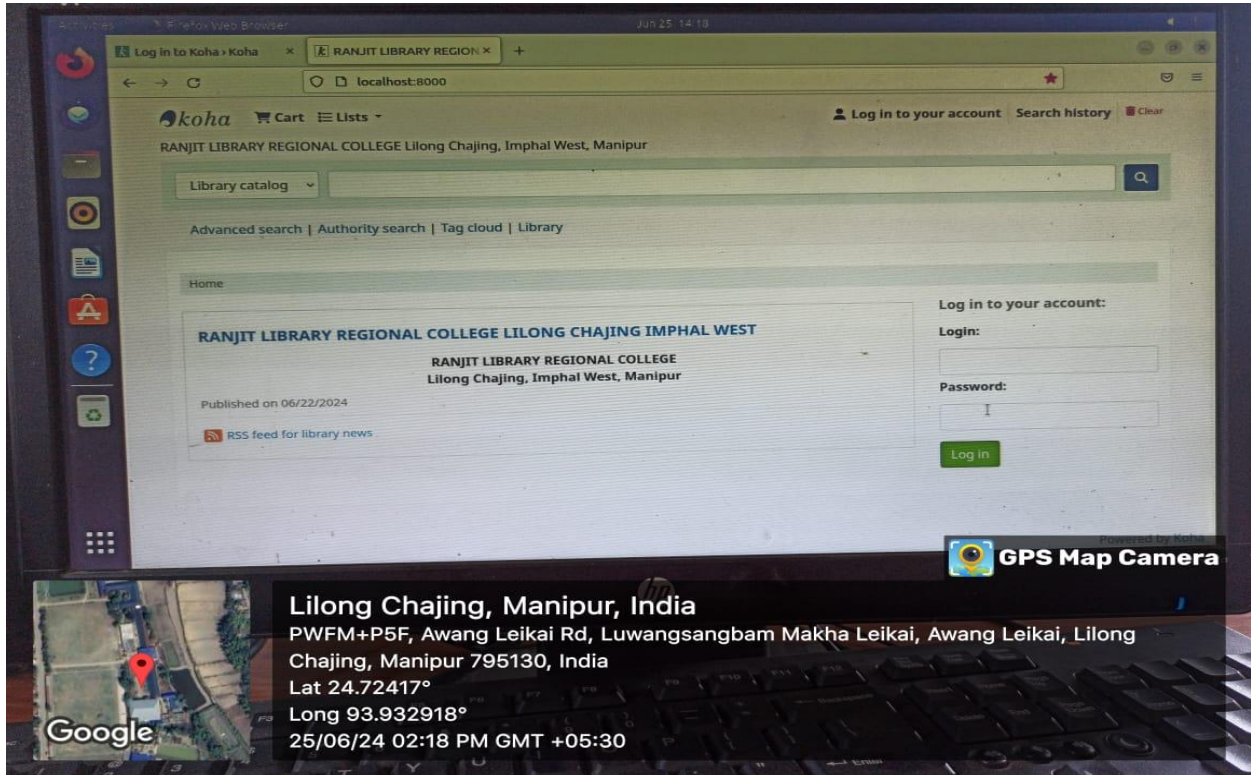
Activities Firefox Web Browser Jun 25 14:18

Log in to Koha › Koha
RANJIT LIBRARY REGION
localhost:8000

koha Cart Lists
Log in to your account Search history Clear

RANJIT LIBRARY REGIONAL COLLEGE Lilong Chajing, Imphal West, Manipur

Library catalog

Advanced search | Authority search | Tag cloud | Library

Home

RANJIT LIBRARY REGIONAL COLLEGE LILONG CHAJING IMPHAL WEST

RANJIT LIBRARY REGIONAL COLLEGE
Lilong Chajing, Imphal West, Manipur

Published on 06/22/2024

RSS feed for library news

Log in to your account:
Login:
Password:
Log in

Powered by Koha

GPS Map Camera

Google

Lilong Chajing, Manipur, India
PWFM+P5F, Awang Leikai Rd, Luwangsangbam Makha Leikai, Awang Leikai, Lilong Chajing, Manipur 795130, India
Lat 24.72417°
Long 93.932918°
25/06/24 02:18 PM GMT +05:30